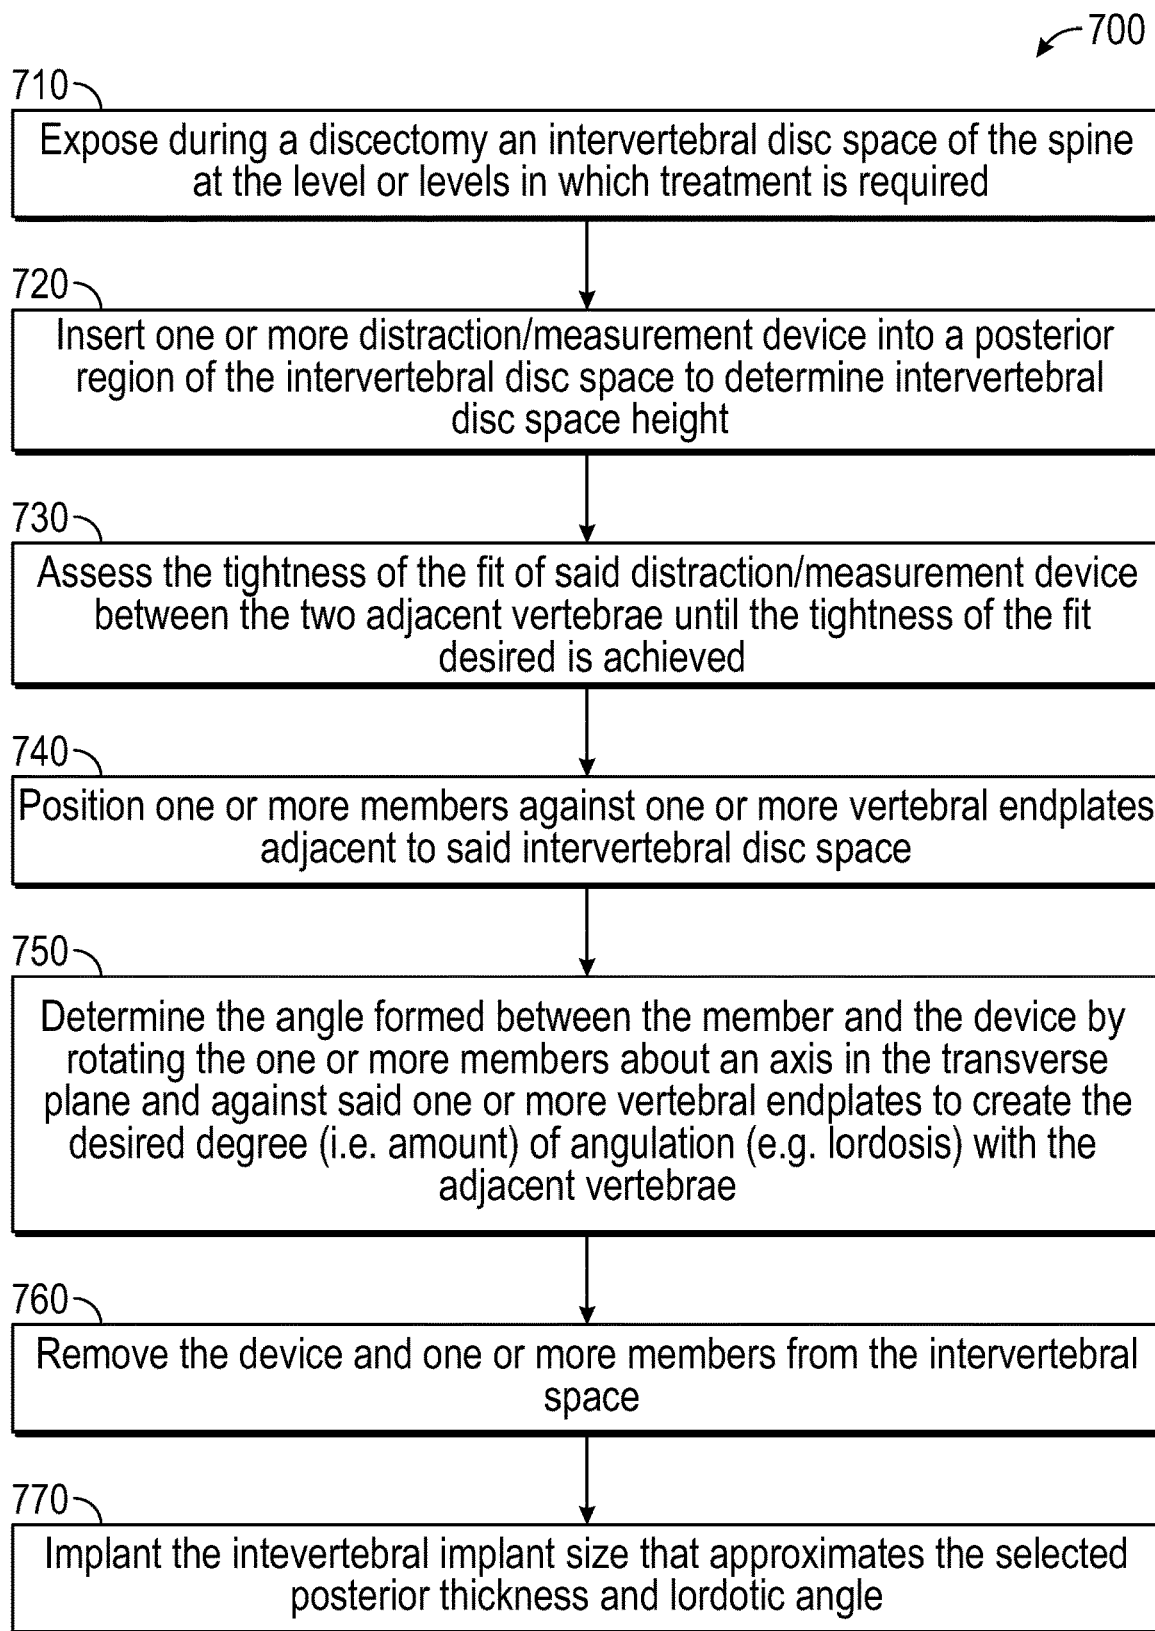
700

710

Expose during a discectomy an intervertebral disc space of the spine at the level or levels in which treatment is required

720

Insert one or more distraction/measurement device into a posterior region of the intervertebral disc space to determine intervertebral disc space height

730

Assess the tightness of the fit of said distraction/measurement device between the two adjacent vertebrae until the tightness of the fit desired is achieved

740

Position one or more members against one or more vertebral endplates adjacent to said intervertebral disc space

750

Determine the angle formed between the member and the device by rotating the one or more members about an axis in the transverse plane and against said one or more vertebral endplates to create the desired degree (i.e. amount) of angulation (e.g. lordosis) with the adjacent vertebrae

760

Remove the device and one or more members from the intervertebral space

770

Implant the intevertebral implant size that approximates the selected posterior thickness and lordotic angle